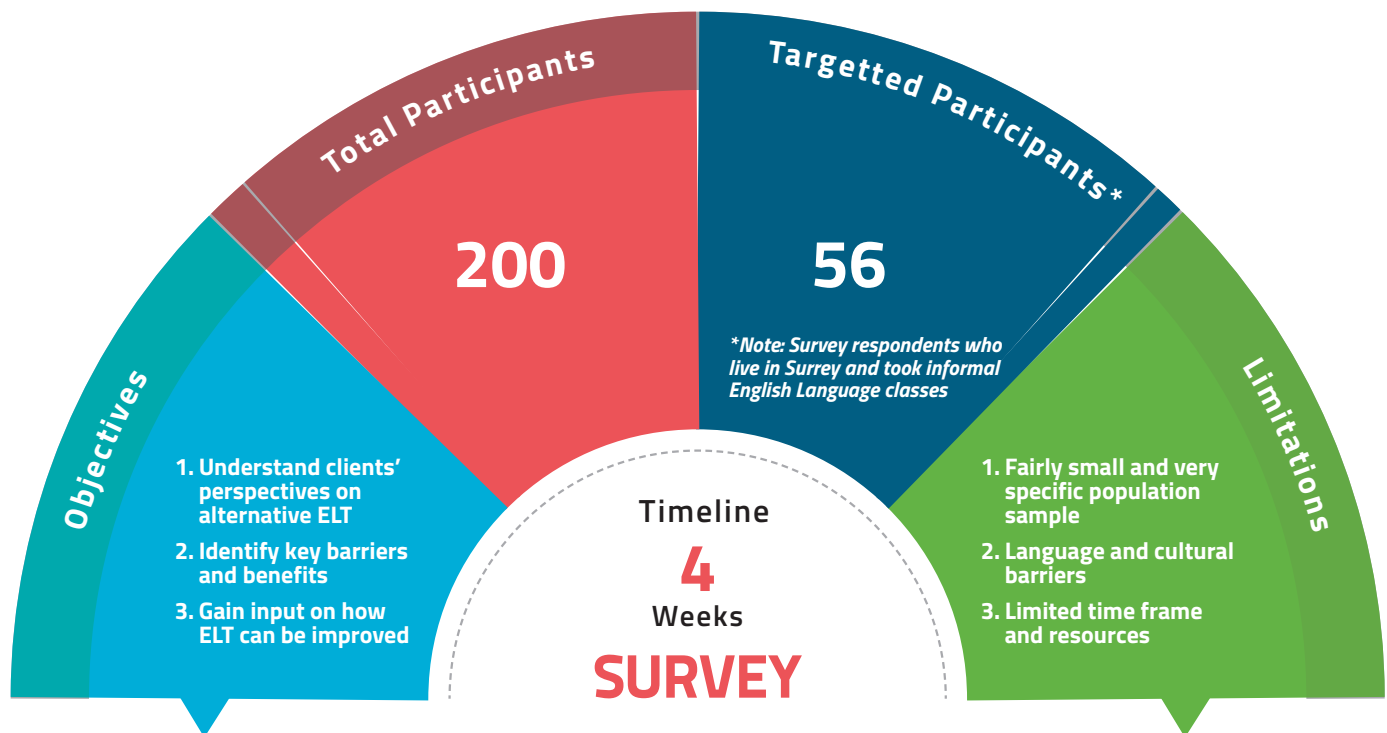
Objectives

1. Understand clients' perspectives on alternative ELT
2. Identify key barriers and benefits
3. Gain input on how ELT can be improved

Total Participants

200

Targetted Participants*

56

*Note: Survey respondents who live in Surrey and took informal English Language classes

Limitations

1. Fairly small and very specific population sample
2. Language and cultural barriers
3. Limited time frame and resources

Timeline
4
Weeks
SURVEY